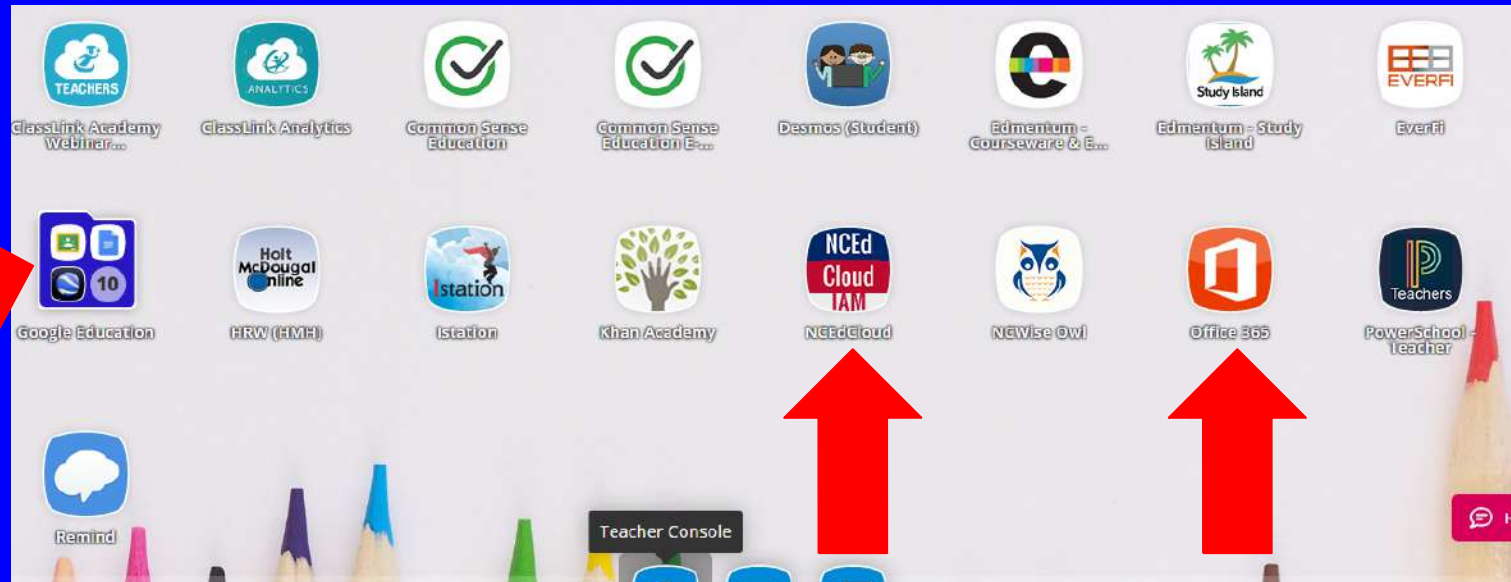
TEACHERS
ClassLink Academy Webinar...

ANALYTICS
ClassLink Analytics

Common Sense Education

Common Sense Education E-...

Desmos (Student)

Edmentum - Courseware & E...

Study Island
Edmentum - Study Island

EVERFI
EverFi

10
Google Education

Holt McDougal Online
HRW (HMH)

Istation
Istation

Khan Academy

NCEd Cloud IAM
NCEdCloud

NCWise Owl

Office 365

Teachers
PowerSchool - Teacher

Remind

Teacher Console

H